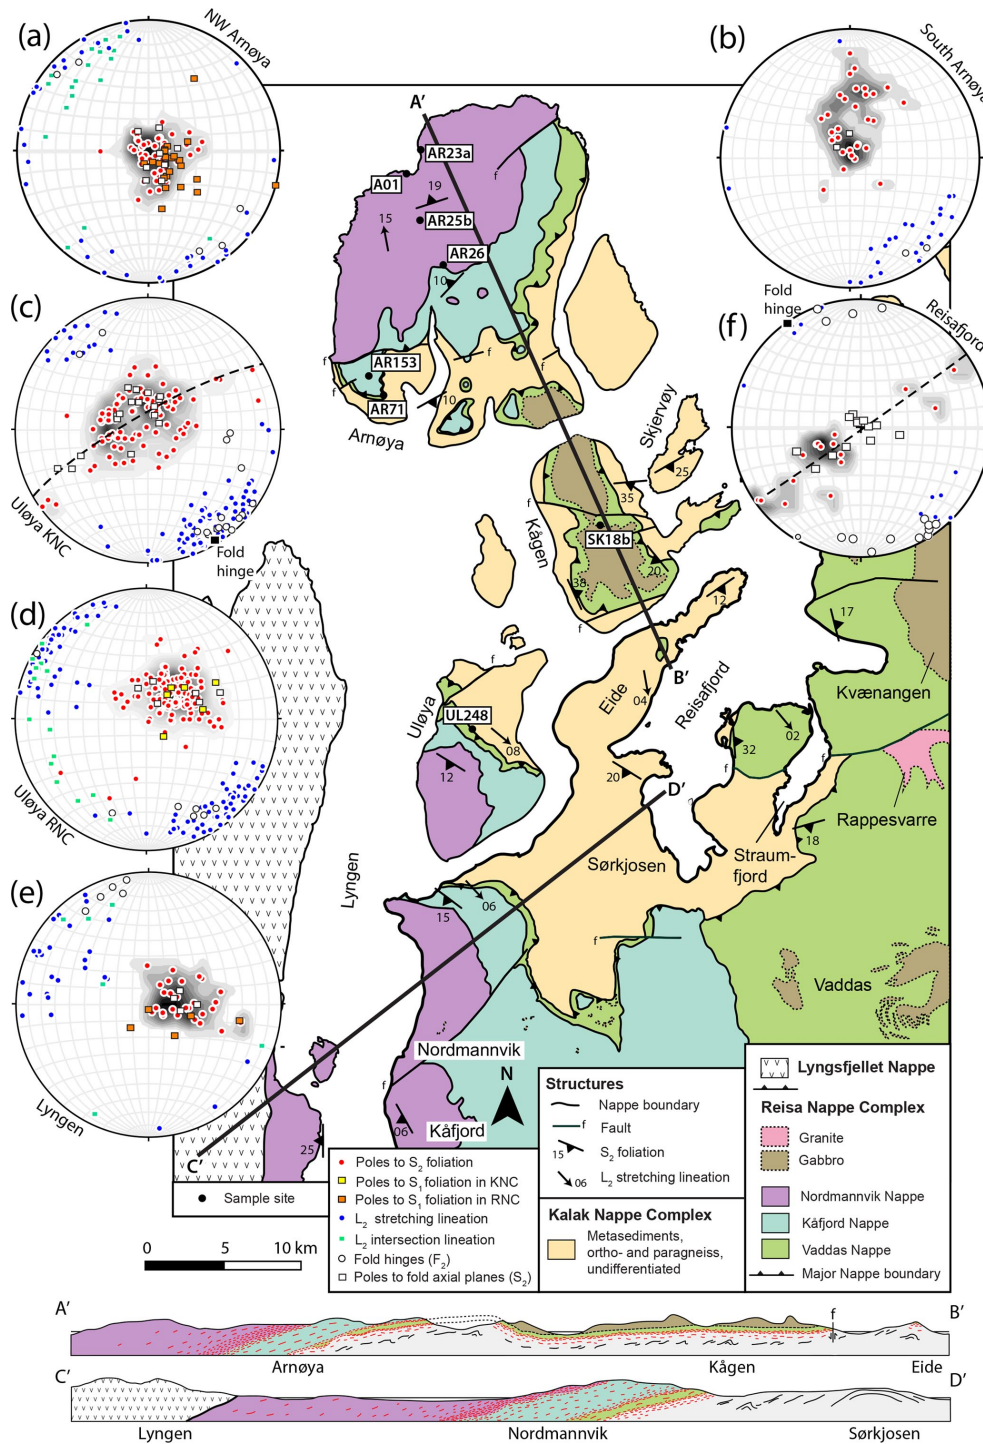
(a) NW Arnøya

(b) South Arnøya

(c) Uløya KNC

Fold hinge

(d) Uløya RNC

(e) Lyngen

(f) Reisafjord

Fold hinge

A′

AR23a

A01

19

AR25b

15

AR26

10

AR153

AR71

10

Arnøya

f

Skjervøy

25

35

Kågen

SK18b

20

38

12

B′

Eide

04

Reisafjord

Uløya

UL248

08

12

20

D′

32

02

17

Kvænangen

Rappesvarre

18

Straumfjord

Sørkjosen

Lyngen

15

06

Vaddas

Nordmannvik

N

Kåfjord

06

25

C′

Structures

Nappe boundary

f Fault

15 $S_2$ foliation

06 $L_2$ stretching lineation

Lyngsfjellet Nappe

Reisa Nappe Complex

Granite

Gabbro

Nordmannvik Nappe

Kåfjord Nappe

Vaddas Nappe

Major Nappe boundary

Kalak Nappe Complex

Metasediments, ortho- and paragneiss, undifferentiated

Poles to $S_2$ foliation

Poles to $S_1$ foliation in KNC

Poles to $S_1$ foliation in RNC

$L_2$ stretching lineation

$L_2$ intersection lineation

Fold hinges ($F_2$)

Poles to fold axial planes ($S_2$)

Sample site

0 5 10 km

A′ B′

f

Arnøya Kågen Eide

C′ D′

Lyngen Nordmannvik Sørkjosen